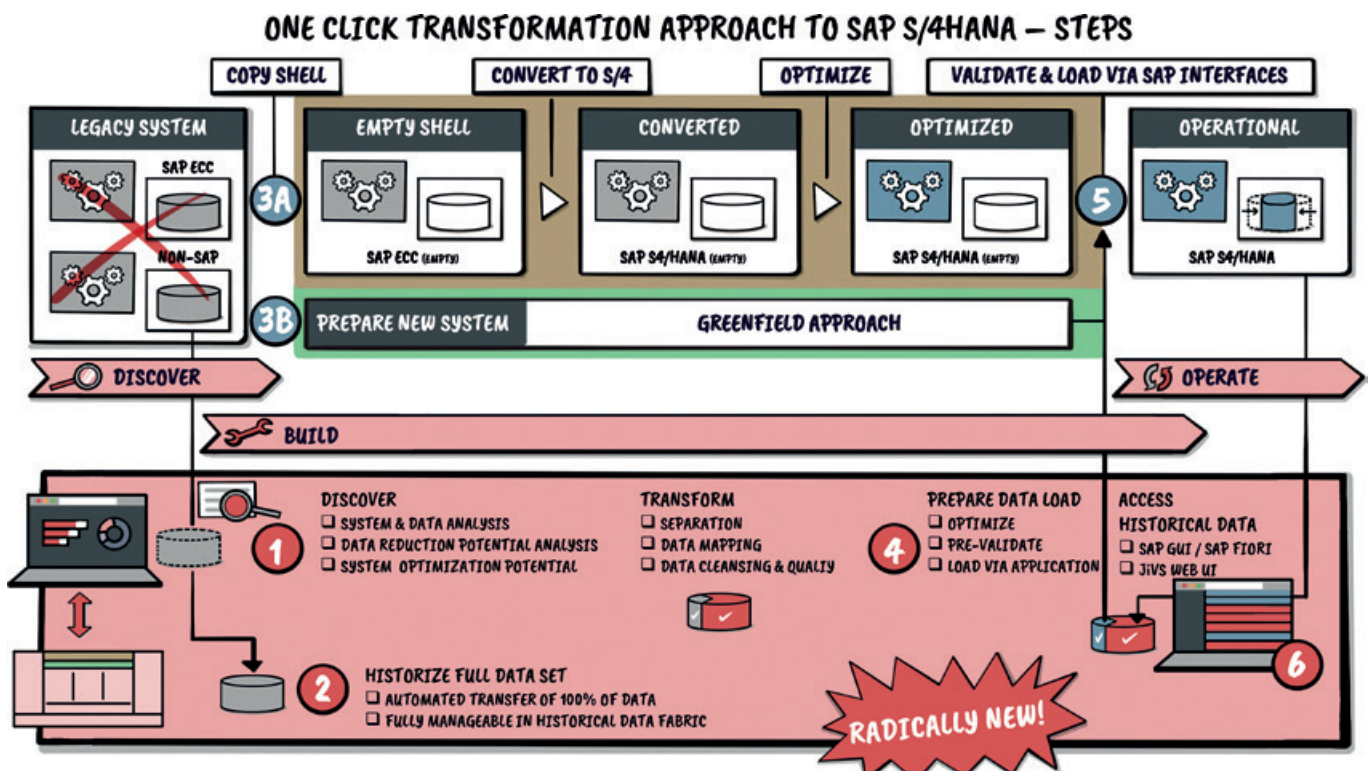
ONE CLICK TRANSFORMATION APPROACH TO SAP S/4HANA – STEPS

COPY SHELL

CONVERT TO S/4

OPTIMIZE

VALIDATE & LOAD VIA SAP INTERFACES

LEGACY SYSTEM

SAP ECC

NON-SAP

3A

EMPTY SHELL

SAP ECC (EMPTY)

CONVERTED

SAP S4/HANA (EMPTY)

OPTIMIZED

SAP S4/HANA (EMPTY)

5

OPERATIONAL

SAP S4/HANA

3B

PREPARE NEW SYSTEM

GREENFIELD APPROACH

DISCOVER

OPERATE

BUILD

1

DISCOVER
❑ SYSTEM & DATA ANALYSIS
❑ DATA REDUCTION POTENTIAL ANALYSIS
❑ SYSTEM OPTIMIZATION POTENTIAL

TRANSFORM
❑ SEPARATION
❑ DATA MAPPING
❑ DATA CLEANSING & QUALIY

4

PREPARE DATA LOAD
❑ OPTIMIZE
❑ PRE-VALIDATE
❑ LOAD VIA APPLICATION

ACCESS HISTORICAL DATA
❑ SAP GUI / SAP FIORI
❑ JiVS WEB UI

2

HISTORIZE FULL DATA SET
❑ AUTOMATED TRANSFER OF 100% OF DATA
❑ FULLY MANAGEABLE IN HISTORICAL DATA FABRIC

RADICALLY NEW!

6